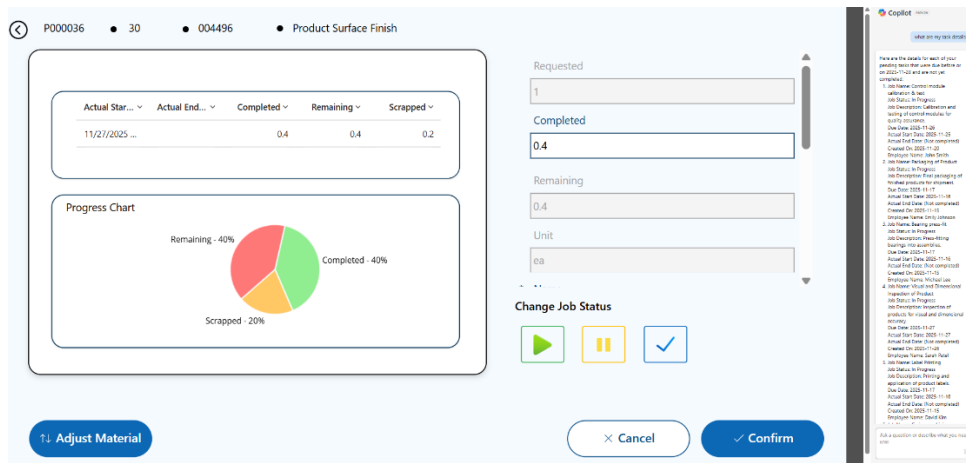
P000036 • 30 • 004496 • Product Surface Finish

| Actual Star... | Actual End... | Completed | Remaining | Scrapped |
|---|---|---|---|---|
| 11/27/2025 ... | | 0.4 | 0.4 | 0.2 |

Progress Chart

Remaining - 40%
Completed - 40%
Scrapped - 20%

Requested
1
Completed
0.4
Remaining
0.4
Unit
ea

Change Job Status

Adjust Material
Cancel
Confirm

Copilot

what are my task details

Here are the details for each of your pending tasks that were due before or on 2025-11-28 and are not yet completed:
1. Job Name: Control module calibration & test
Job Status: In Progress
Job Description: Calibration and testing of control modules for quality assurance.
Due Date: 2025-11-26
Actual Start Date: 2025-11-25
Actual End Date: (Not completed)
Created On: 2025-11-20
Employee Name: Alex Smith
2. Job Name: Packaging of Product
Job Status: In Progress
Job Description: Final packaging of finished products for shipment.
Due Date: 2025-11-17
Actual Start Date: 2025-11-16
Actual End Date: (Not completed)
Created On: 2025-11-13
Employee Name: Emily Johnson
3. Job Name: Bearing press-fit
Job Status: In Progress
Job Description: Press-fitting bearings into assemblies.
Due Date: 2025-11-17
Actual Start Date: 2025-11-16
Actual End Date: (Not completed)
Created On: 2025-11-13
Employee Name: Michael Lee
4. Job Name: Visual and Dimensional Inspection of Product
Job Status: In Progress
Job Description: Inspection of products for visual and dimensional accuracy.
Due Date: 2025-11-27
Actual Start Date: 2025-11-27
Actual End Date: (Not completed)
Created On: 2025-11-24
Employee Name: Sarah Patel
5. Job Name: Label Printing
Job Status: In Progress
Job Description: Printing and application of product labels.
Due Date: 2025-11-17
Actual Start Date: 2025-11-16
Actual End Date: (Not completed)
Created On: 2025-11-13
Employee Name: David Kim

Ask a question or describe what you need